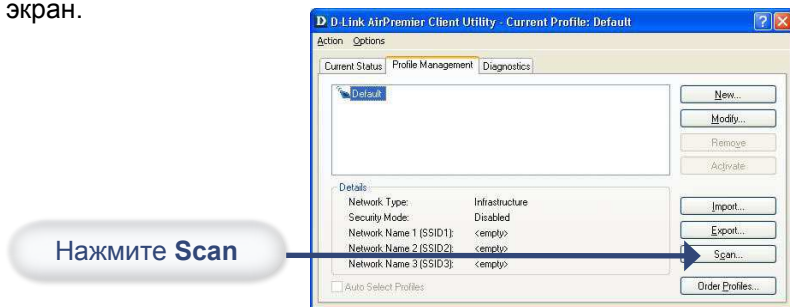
экран.

D D-Link AirPremier Client Utility - Current Profile: Default

Action Options

Current Status | Profile Management | Diagnostics

Default

New...
Modify...
Remove
Activate

Details
Network Type: Infrastructure
Security Mode: Disabled
Network Name 1 (SSID1): <empty>
Network Name 2 (SSID2): <empty>
Network Name 3 (SSID3): <empty>

Import...
Export...
Scan...

Auto Select Profiles

Order Profiles...

Нажмите **Scan**